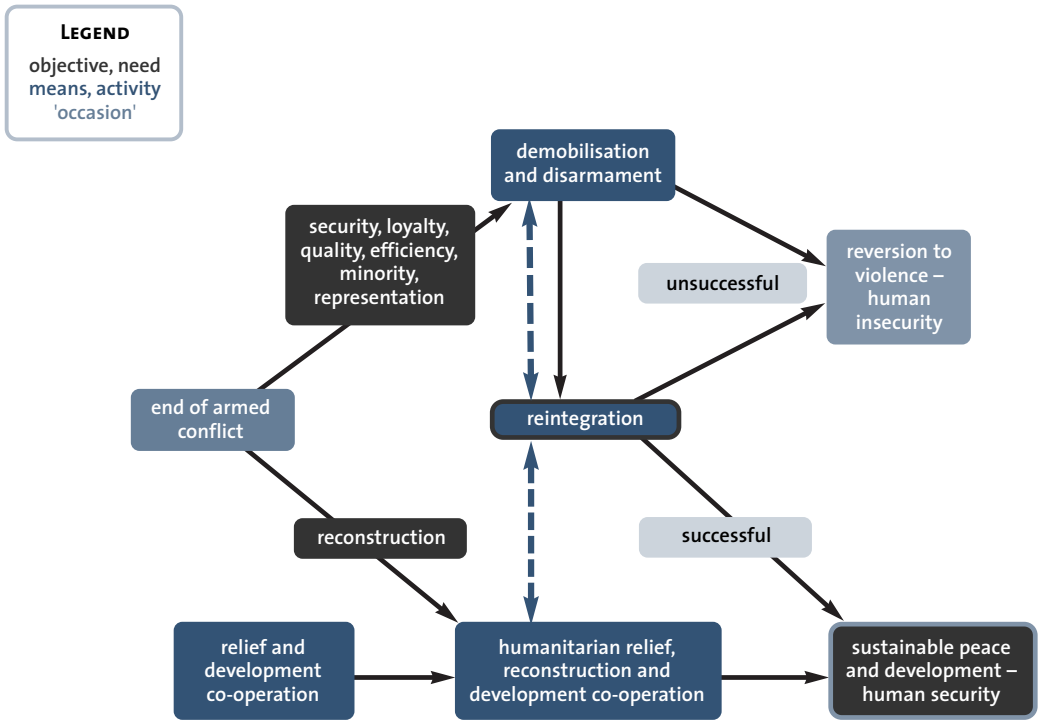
Legend
objective, need
means, activity
'occasion'

demobilisation and disarmament

security, loyalty, quality, efficiency, minority, representation

unsuccessful

reversion to violence – human insecurity

end of armed conflict

reintegration

reconstruction

successful

relief and development co-operation

humanitarian relief, reconstruction and development co-operation

sustainable peace and development – human security